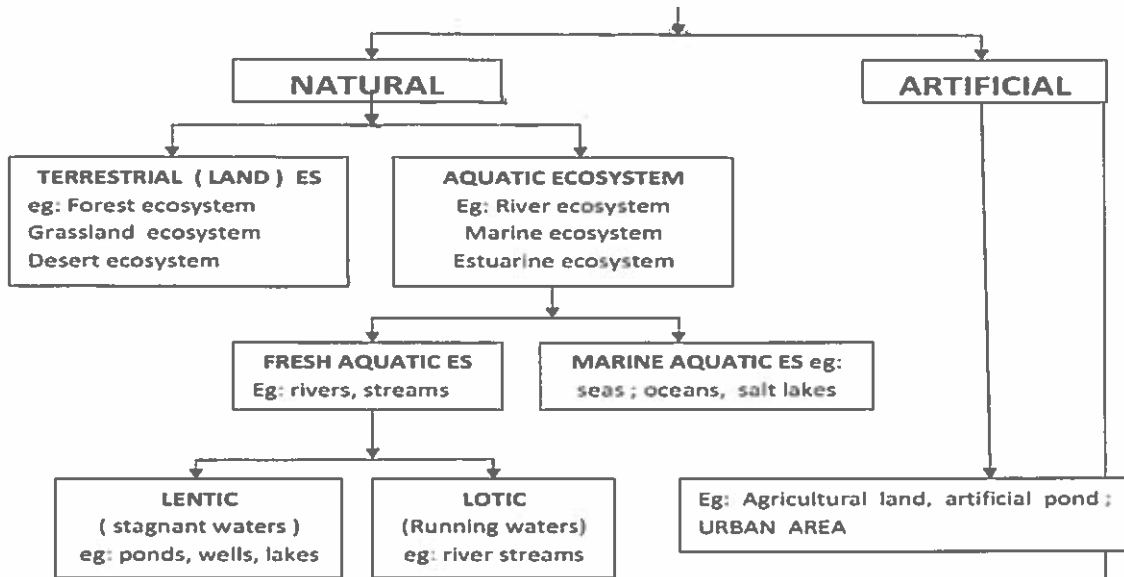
NATURAL

ARTIFICIAL

TERRESTRIAL ( LAND ) ES
eg: Forest ecosystem
Grassland ecosystem
Desert ecosystem

AQUATIC ECOSYSTEM
Eg: River ecosystem
Marine ecosystem
Estuarine ecosystem

FRESH AQUATIC ES
Eg: rivers, streams

MARINE AQUATIC ES eg:
seas ; oceans, salt lakes

LENTIC
( stagnant waters )
eg: ponds, wells, lakes

LOTIC
(Running waters)
eg: river streams

Eg: Agricultural land, artificial pond ;
URBAN AREA